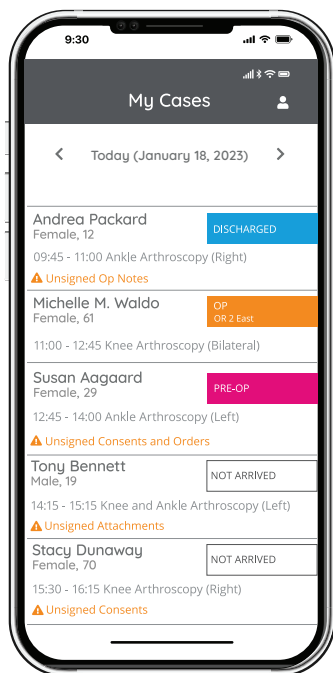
9:30

My Cases

Today (January 18, 2023)

Andrea Packard
Female, 12
DISCHARGED
09:45 - 11:00 Ankle Arthroscopy (Right)
Unsigned Op Notes

Michelle M. Waldo
Female, 61
OP
OR 2 East
11:00 - 12:45 Knee Arthroscopy (Bilateral)

Susan Aagaard
Female, 29
PRE-OP
12:45 - 14:00 Ankle Arthroscopy (Left)
Unsigned Consents and Orders

Tony Bennett
Male, 19
NOT ARRIVED
14:15 - 15:15 Knee and Ankle Arthroscopy (Left)
Unsigned Attachments

Stacy Dunaway
Female, 70
NOT ARRIVED
15:30 - 16:15 Knee Arthroscopy (Right)
Unsigned Consents